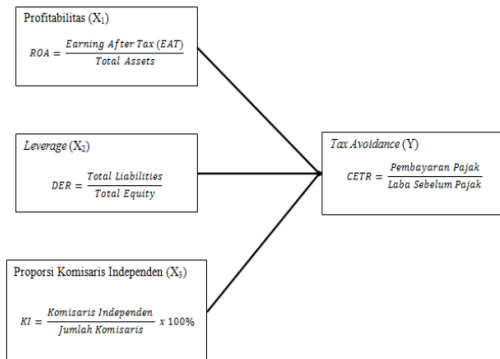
Profitabilitas ($X_1$)

$ROA = \frac{Earning\ After\ Tax\ (EAT)}{Total\ Assets}$

*Leverage* ($X_2$)

$DER = \frac{Total\ Liabilities}{Total\ Equity}$

Proporsi Komisaris Independen ($X_3$)

$KI = \frac{Komisaris\ Independen}{Jumlah\ Komisaris}\ x\ 100\%$

*Tax Avoidance* (Y)

$CETR = \frac{Pembayaran\ Pajak}{Laba\ Sebelum\ Pajak}$